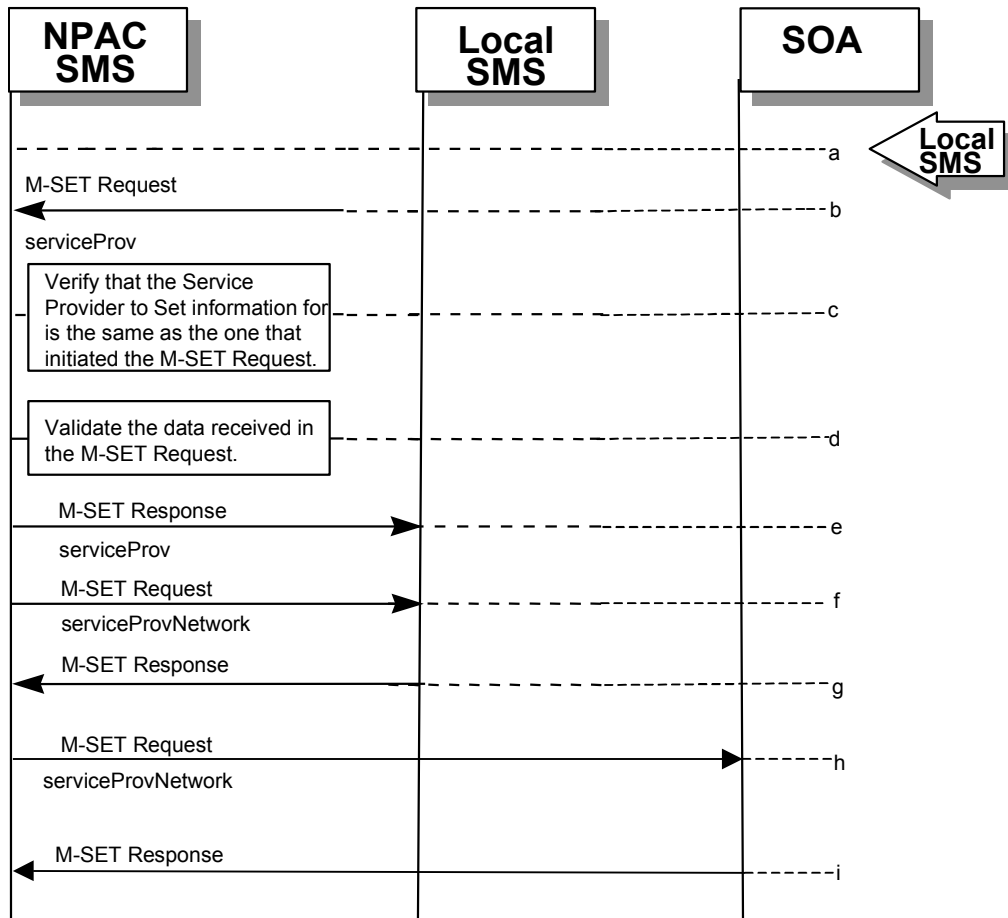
NPAC SMS

Local SMS

SOA

a

Local SMS

M-SET Request

b

serviceProv

Verify that the Service Provider to Set information for is the same as the one that initiated the M-SET Request.

c

Validate the data received in the M-SET Request.

d

M-SET Response

e

serviceProv

M-SET Request

f

serviceProvNetwork

M-SET Response

g

M-SET Request

h

serviceProvNetwork

M-SET Response

i